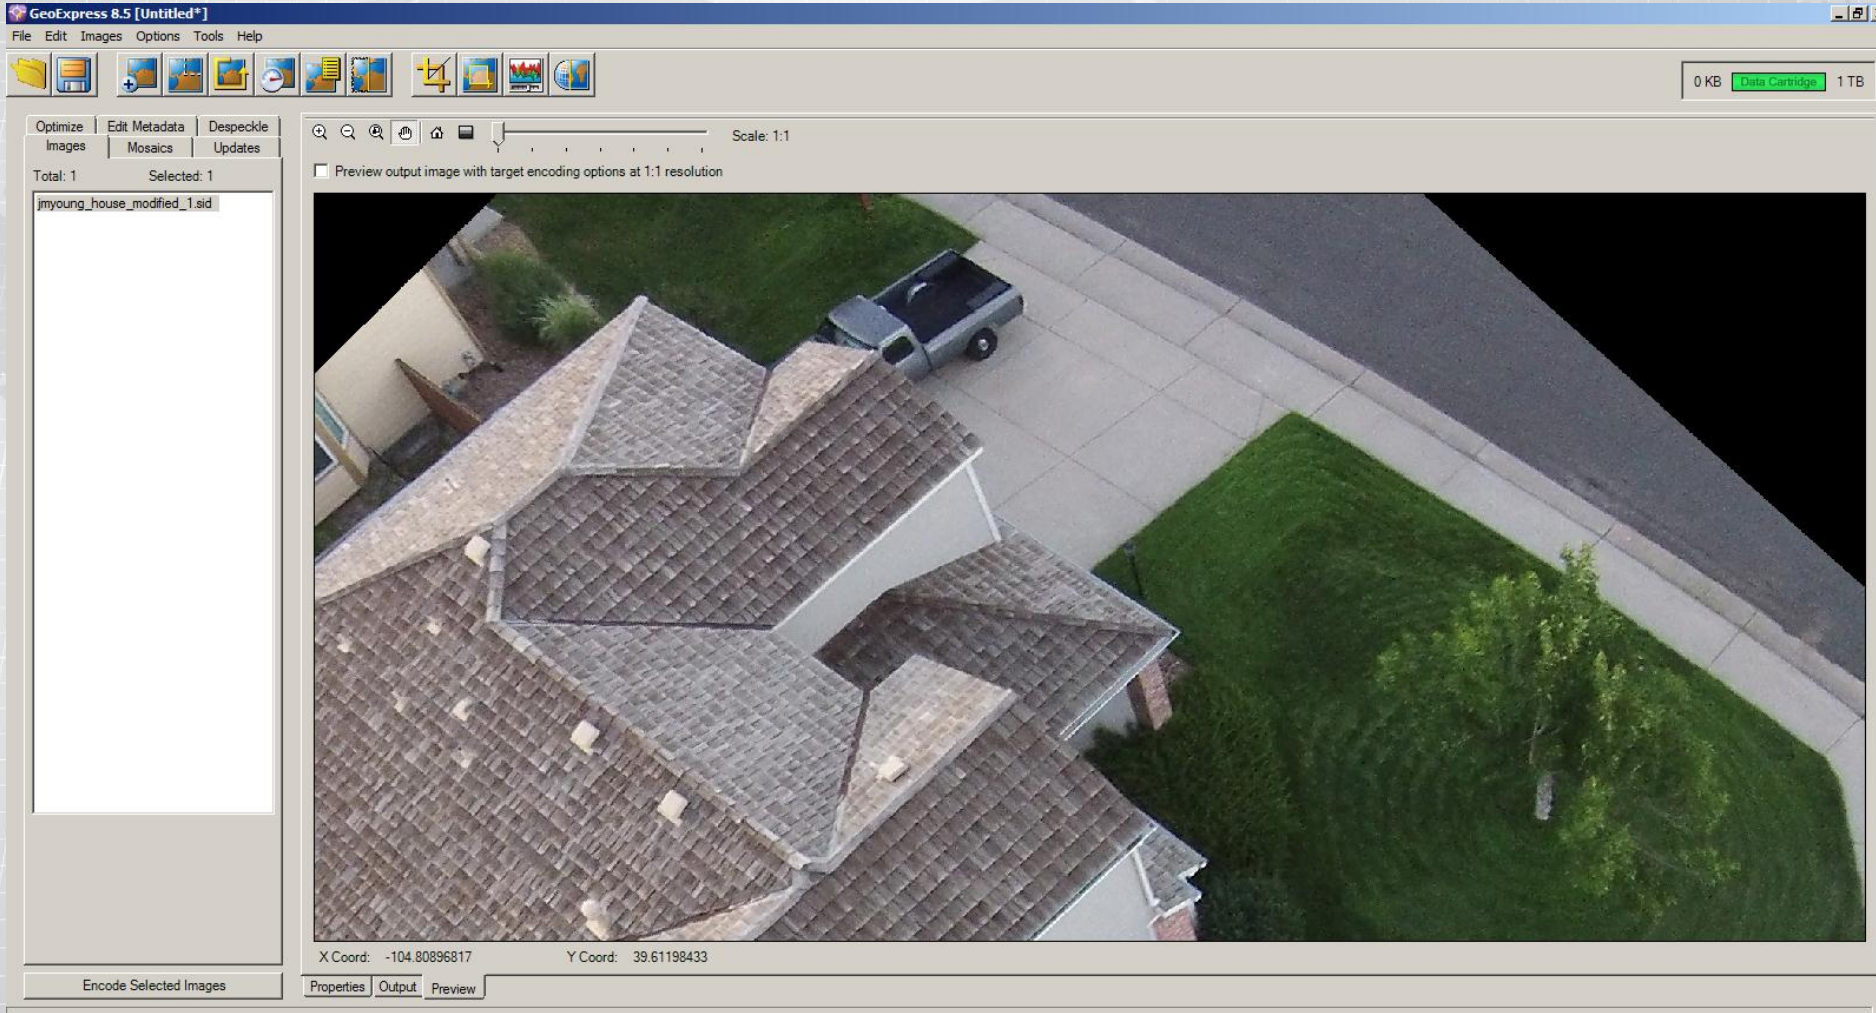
GeoExpress 8.5 [Untitled*]

File Edit Images Options Tools Help

0 KB Data Cartridge 1 TB

Optimize Edit Metadata Despeckle
Images Mosaics Updates

Total: 1 Selected: 1

jmyoung_house_modified_1.sid

Scale: 1:1

Preview output image with target encoding options at 1:1 resolution

X Coord: -104.80896817 Y Coord: 39.61198433

Encode Selected Images

Properties Output Preview